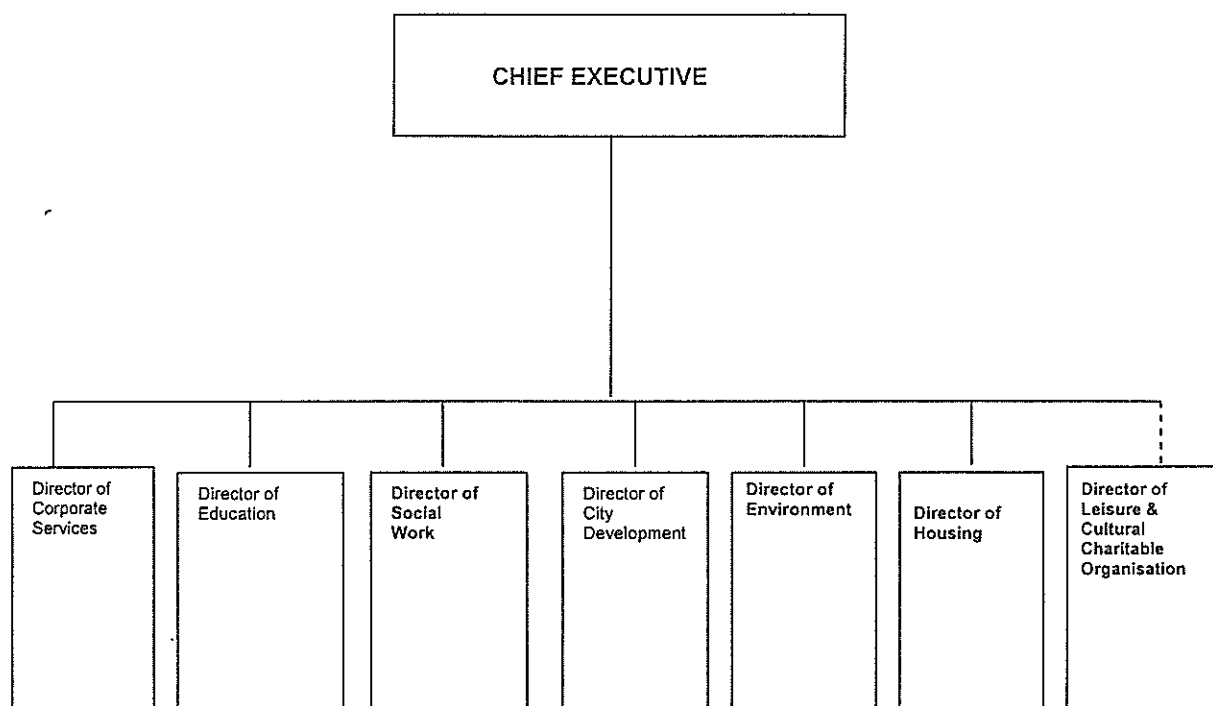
CHIEF EXECUTIVE

Director of Corporate Services

Director of Education

Director of Social Work

Director of City Development

Director of Environment

Director of Housing

Director of Leisure & Cultural Charitable Organisation